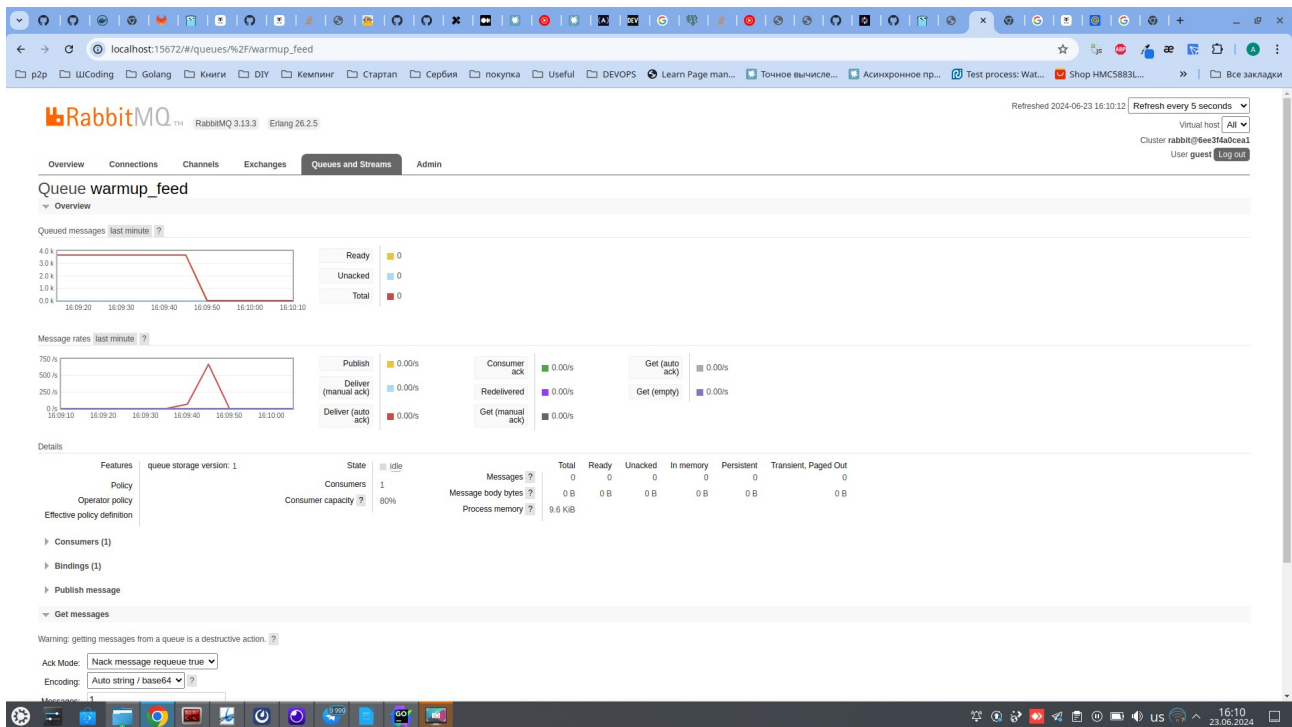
localhost:15672/#/queues/%2F/warmup_feed

p2p | ШCoding | Golang | Книги | DIY | Кемпинг | Стартап | Сербия | покупка | Useful | DEVOPS | Learn Page man... | Точное вычисле... | Асинхронное пр... | Test process: Wat... | Shop HMC5883L... | Все закладки

RabbitMQ TM RabbitMQ 3.13.3 Erlang 26.2.5

Refreshed 2024-06-23 16:10:12 Refresh every 5 seconds
Virtual host All
Cluster rabbit@6ee3f4a0cea1
User guest Log out

Overview Connections Channels Exchanges Queues and Streams Admin

Queue warmup_feed

Overview

Queued messages last minute ?

4.0 k
3.0 k
2.0 k
1.0 k
0.0 k
16:09:20 16:09:30 16:09:40 16:09:50 16:10:00 16:10:10

| | |
|---|---|
| Ready | 0 |
| Unacked | 0 |
| Total | 0 |

Message rates last minute ?

750 /s
500 /s
250 /s
0 /s
16:09:10 16:09:20 16:09:30 16:09:40 16:09:50 16:10:00

| | | | | | |
|---|---|---|---|---|---|
| Publish | 0.00/s | Consumer ack | 0.00/s | Get (auto ack) | 0.00/s |
| Deliver (manual ack) | 0.00/s | Redelivered | 0.00/s | Get (empty) | 0.00/s |
| Deliver (auto ack) | 0.00/s | Get (manual ack) | 0.00/s | | |

Details

Features queue storage version: 1
Policy
Operator policy
Effective policy definition

State idle
Consumers 1
Consumer capacity ? 80%

| | Total | Ready | Unacked | In memory | Persistent | Transient, Paged Out |
|---|---|---|---|---|---|---|
| Messages ? | 0 | 0 | 0 | 0 | 0 | 0 |
| Message body bytes ? | 0 B | 0 B | 0 B | 0 B | 0 B | 0 B |
| Process memory ? | 9.6 KiB | | | | | |

Consumers (1)

Bindings (1)

Publish message

Get messages

Warning: getting messages from a queue is a destructive action. ?

Ack Mode: Nack message requeue true
Encoding: Auto string / base64 ?
Messages: 1

US 16:10 23.06.2024